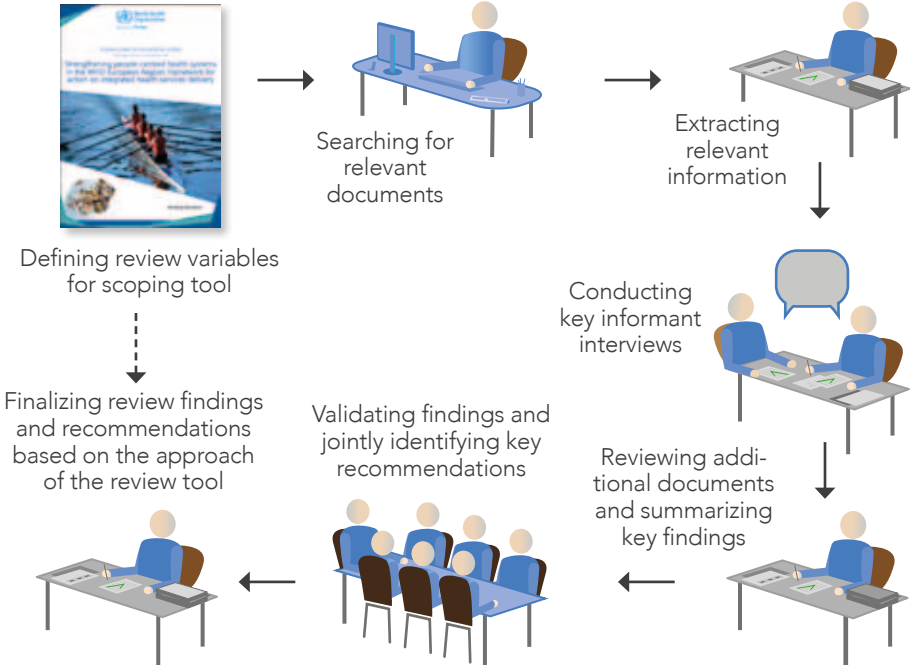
Defining review variables for scoping tool

Searching for relevant documents

Extracting relevant information

Conducting key informant interviews

Reviewing additional documents and summarizing key findings

Validating findings and jointly identifying key recommendations

Finalizing review findings and recommendations based on the approach of the review tool